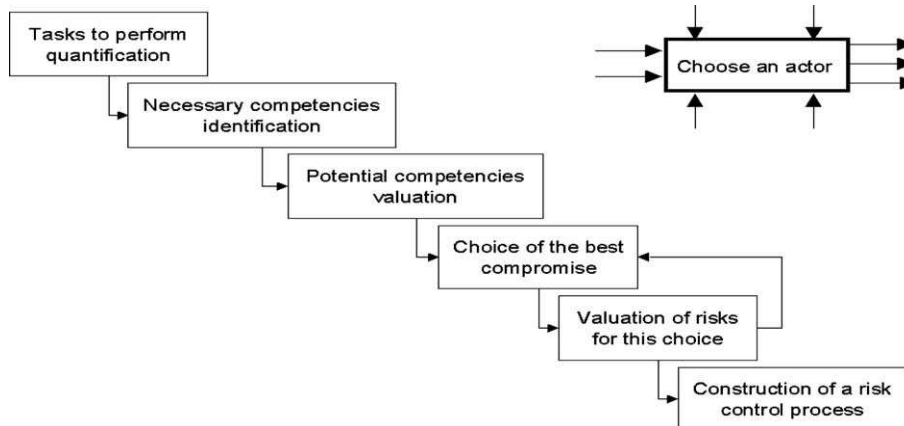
Tasks to perform quantification

Necessary competencies identification

Potential competencies valuation

Choice of the best compromise

Valuation of risks for this choice

Construction of a risk control process

Choose an actor